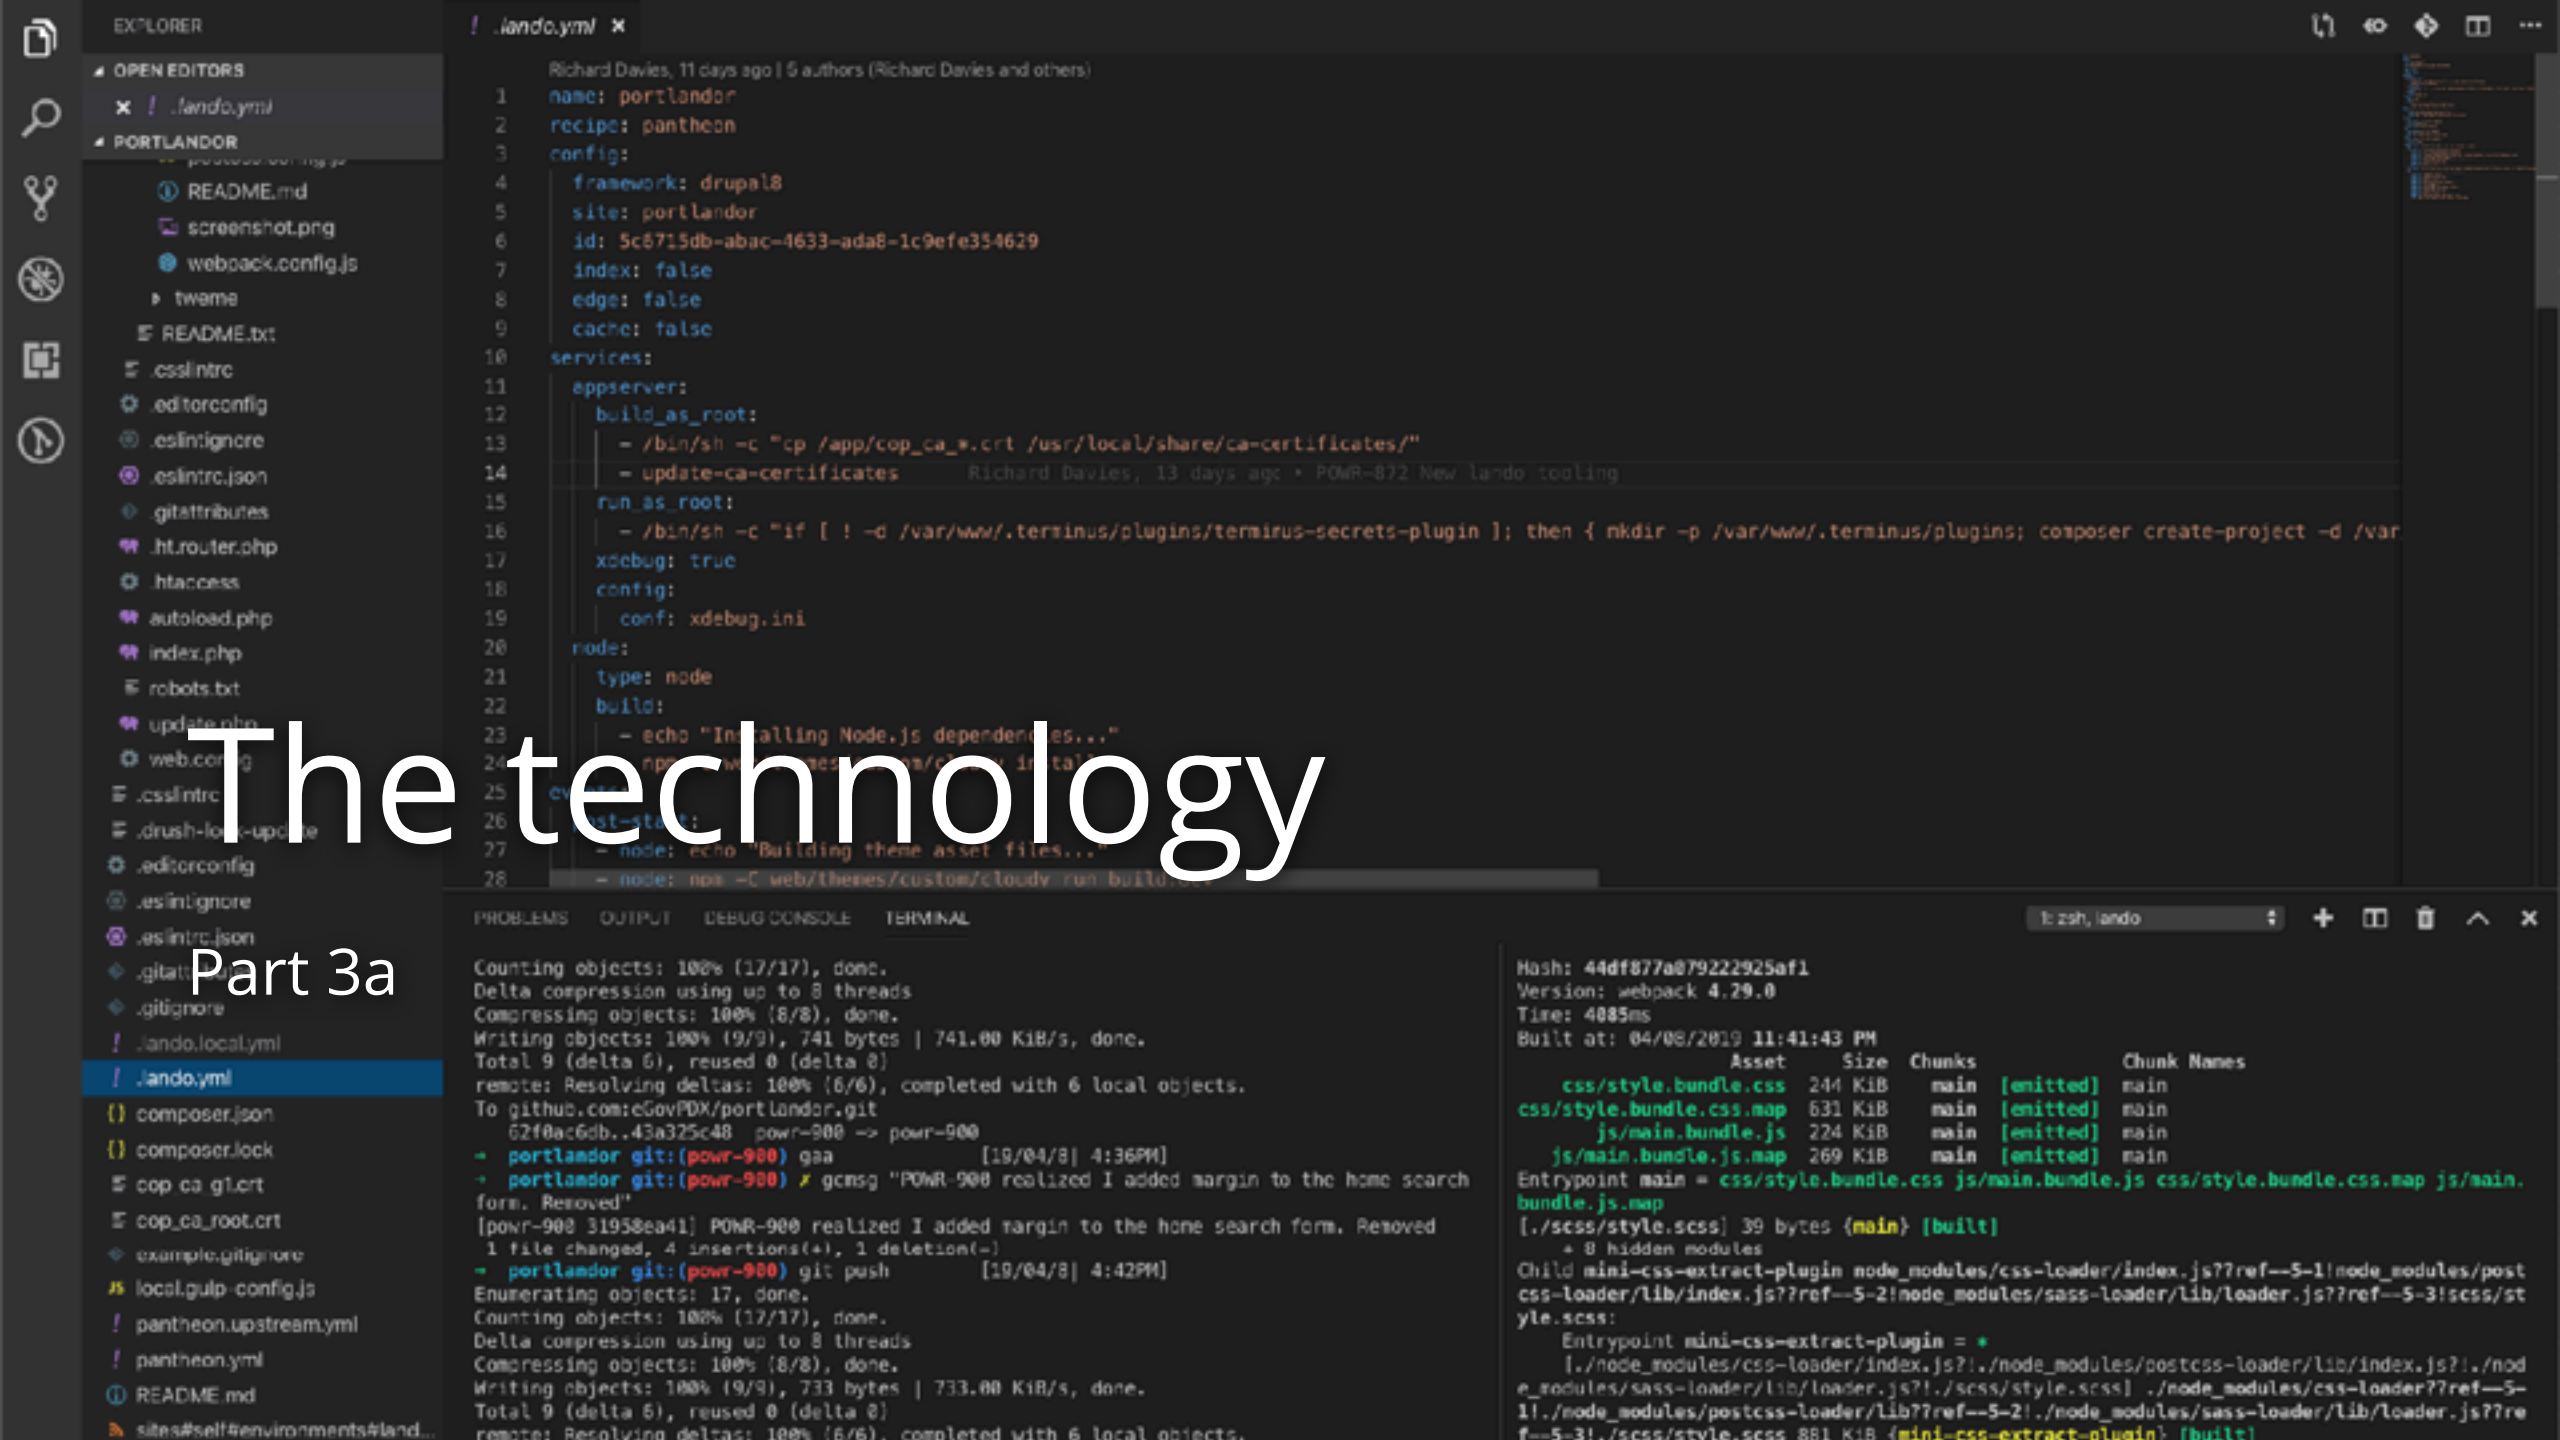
EXPLORER

OPEN EDITORS
× ! .lando.yml
PORTLANDOR
README.md
screenshot.png
webpack.config.js
tweme
README.txt
.csslintrc
.editorconfig
.eslintignore
.eslintrc.json
.gitattributes
.ht.router.php
.htaccess
autoload.php
index.php
robots.txt
update.php
web.config
.csslintrc
.drush-lock-update
.editorconfig
.eslintignore
.eslintrc.json
.gitattributes
.gitignore
.lando.local.yml
.lando.yml
composer.json
composer.lock
cop ca gl.crt
cop_ca_root.crt
example.gitignore
local.gulp-config.js
pantheon.upstream.yml
pantheon.yml
README.md
sites#self#environments#land...

! .lando.yml ×

Richard Davies, 11 days ago | 5 authors (Richard Davies and others)
1 name: portlandor
2 recipe: pantheon
3 config:
4 framework: drupal8
5 site: portlandor
6 id: 5c8715db-abac-4633-ada8-1c9efe354629
7 index: false
8 edge: false
9 cache: false
10 services:
11 appserver:
12 build_as_root:
13 - /bin/sh -c "cp /app/cop_ca_*.crt /usr/local/share/ca-certificates/"
14 - update-ca-certificates Richard Davies, 13 days ago • POWR-872 New lando tooling
15 run_as_root:
16 - /bin/sh -c "if [ ! -d /var/www/.terminus/plugins/terminus-secrets-plugin ]; then { mkdir -p /var/www/.terminus/plugins; composer create-project -d /var
17 xdebug: true
18 config:
19 conf: xdebug.ini
20 node:
21 type: node
22 build:
23 - echo "Installing Node.js dependencies..."
24
25
26
27 - node: echo "Building theme asset files..."
28 - node: npm -C web/themes/custom/cloudy run build

The technology

Part 3a

PROBLEMS OUTPUT DEBUG CONSOLE TERMINAL 1: zsh, lando

Counting objects: 100% (17/17), done.
Delta compression using up to 8 threads
Compressing objects: 100% (8/8), done.
Writing objects: 100% (9/9), 741 bytes | 741.00 KiB/s, done.
Total 9 (delta 6), reused 0 (delta 0)
remote: Resolving deltas: 100% (6/6), completed with 6 local objects.
To github.com:eGovPDX/portlandor.git
62f0ac6db..43a325c48 powr-900 -> powr-900
→ portlandor git:(powr-900) gaa [19/04/8| 4:36PM]
→ portlandor git:(powr-900) ✗ gcmsg "POWR-900 realized I added margin to the home search form. Removed"
[powr-900 31958ea41] POWR-900 realized I added margin to the home search form. Removed
1 file changed, 4 insertions(+), 1 deletion(-)
→ portlandor git:(powr-900) git push [19/04/8| 4:42PM]
Enumerating objects: 17, done.
Counting objects: 100% (17/17), done.
Delta compression using up to 8 threads
Compressing objects: 100% (8/8), done.
Writing objects: 100% (9/9), 733 bytes | 733.00 KiB/s, done.
Total 9 (delta 6), reused 0 (delta 0)
remote: Resolving deltas: 100% (6/6), completed with 6 local objects.

Hash: 44df877a079222925af1
Version: webpack 4.29.0
Time: 4085ms
Built at: 04/08/2019 11:41:43 PM
| Asset | Size | Chunks | | Chunk Names |
|---|---|---|---|---|
| css/style.bundle.css | 244 KiB | main | [emitted] | main |
| css/style.bundle.css.map | 631 KiB | main | [emitted] | main |
| js/main.bundle.js | 224 KiB | main | [emitted] | main |
| js/main.bundle.js.map | 269 KiB | main | [emitted] | main |

Entrypoint main = css/style.bundle.css js/main.bundle.js css/style.bundle.css.map js/main.bundle.js.map
[./scss/style.scss] 39 bytes {main} [built]
+ 8 hidden modules
Child mini-css-extract-plugin node_modules/css-loader/index.js??ref--5-1!node_modules/postcss-loader/lib/index.js??ref--5-2!node_modules/sass-loader/lib/loader.js??ref--5-3!scss/style.scss:
Entrypoint mini-css-extract-plugin = *
[./node_modules/css-loader/index.js?!./node_modules/postcss-loader/lib/index.js?!./node_modules/sass-loader/lib/loader.js?!./scss/style.scss] ./node_modules/css-loader??ref--5-1!./node_modules/postcss-loader/lib??ref--5-2!./node_modules/sass-loader/lib/loader.js??ref--5-3!./scss/style.scss 881 KiB {mini-css-extract-plugin} [built]